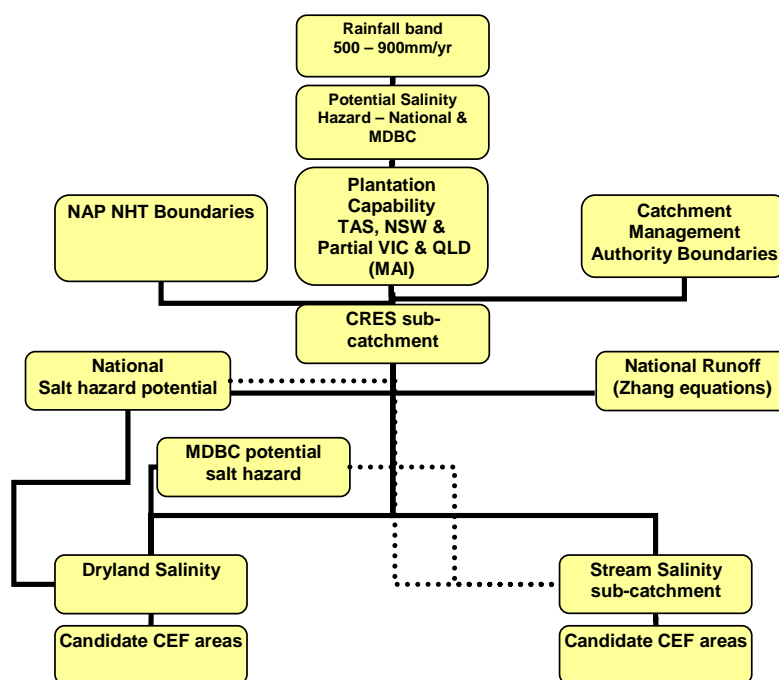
Rainfall band
500 – 900mm/yr

Potential Salinity Hazard – National & MDBC

NAP NHT Boundaries

Plantation Capability TAS, NSW & Partial VIC & QLD (MAI)

Catchment Management Authority Boundaries

CRES sub-catchment

National Salt hazard potential

National Runoff (Zhang equations)

MDBC potential salt hazard

Dryland Salinity

Stream Salinity sub-catchment

Candidate CEF areas

Candidate CEF areas